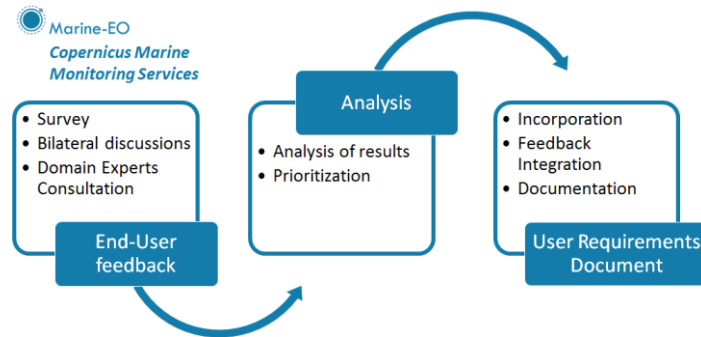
Marine-EO

Copernicus Marine Monitoring Services

- Survey
- Bilateral discussions
- Domain Experts Consultation

End-User feedback

Analysis

- Analysis of results
- Prioritization

- Incorporation
- Feedback Integration
- Documentation

User Requirements Document